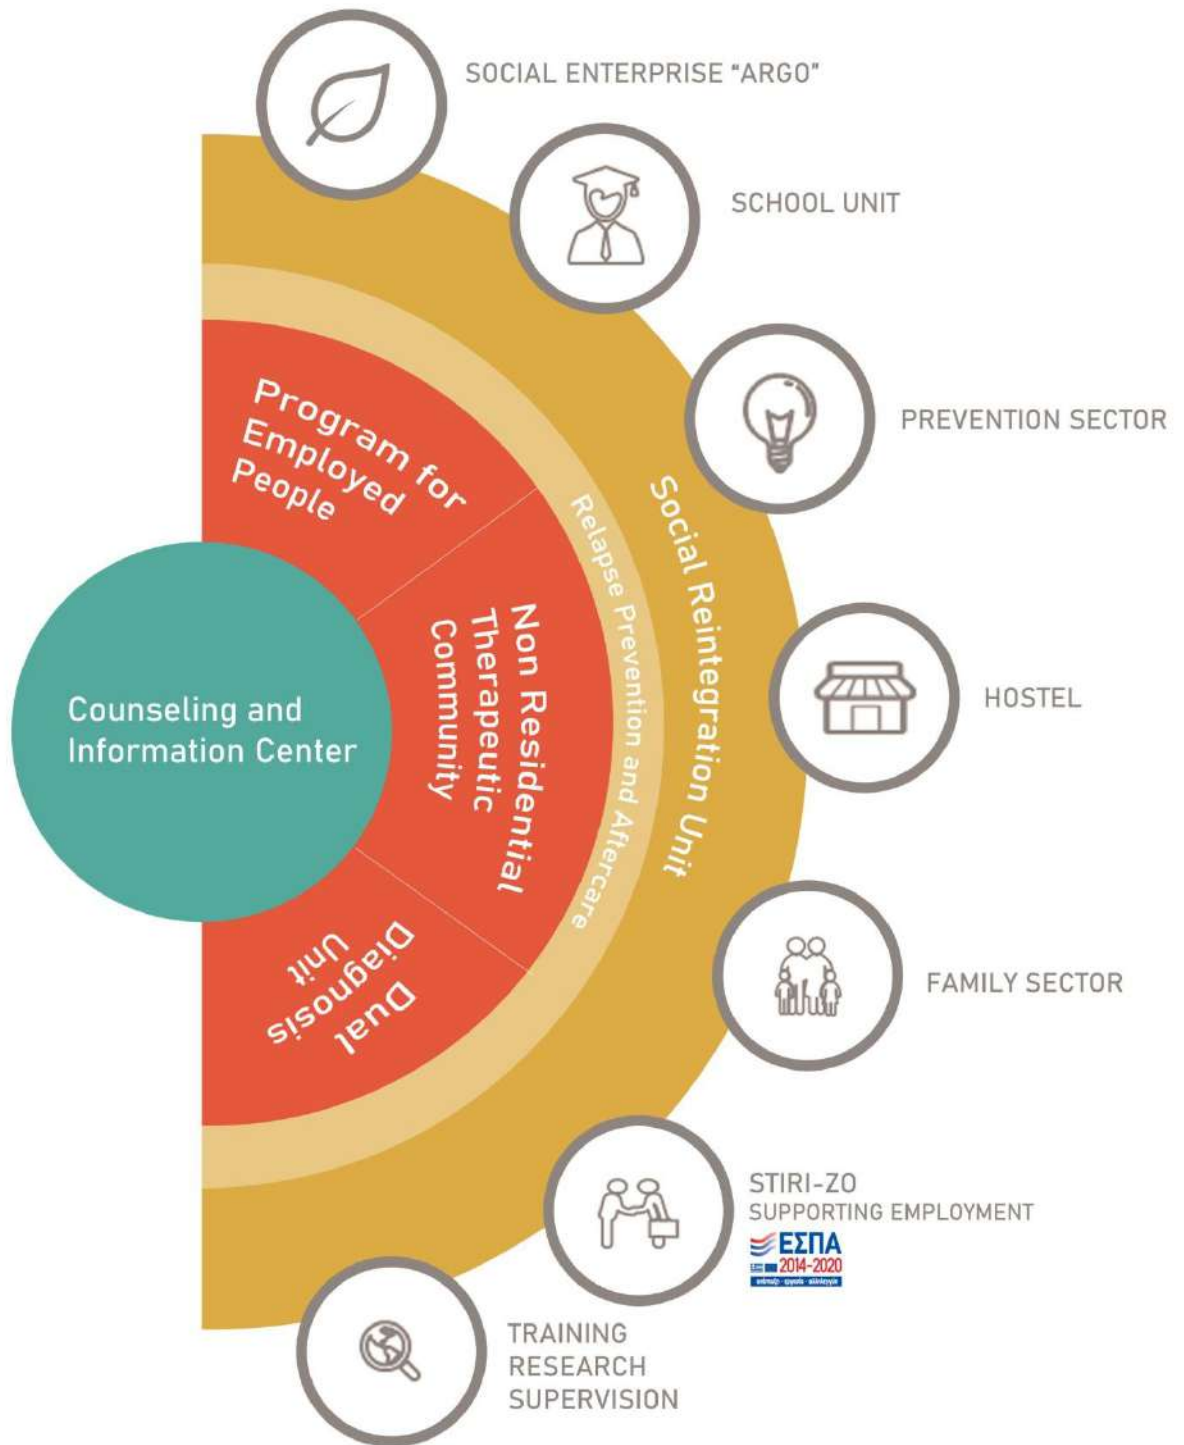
SOCIAL ENTERPRISE "ARGO"

SCHOOL UNIT

PREVENTION SECTOR

HOSTEL

FAMILY SECTOR

STIRI-ZO
SUPPORTING EMPLOYMENT

ΕΣΠΑ
2014-2020

TRAINING
RESEARCH
SUPERVISION

Program for Employed People

Non Residential Therapeutic Community

Dual Diagnosis Unit

Relapse Prevention and Aftercare

Social Reintegration Unit

Counseling and Information Center